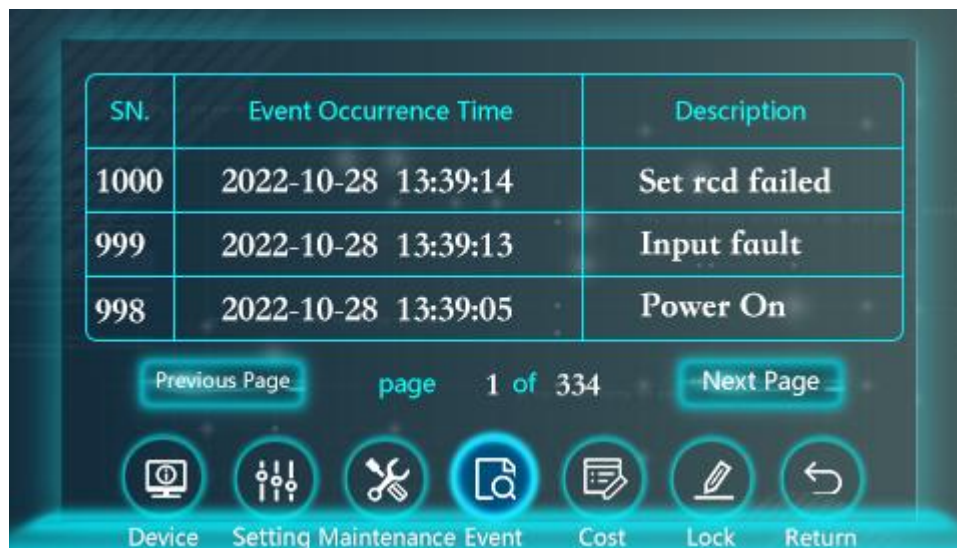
| SN. | Event Occurrence Time | Description |
|---|---|---|
| 1000 | 2022-10-28 13:39:14 | Set rcd failed |
| 999 | 2022-10-28 13:39:13 | Input fault |
| 998 | 2022-10-28 13:39:05 | Power On |

Previous Page page 1 of 334 Next Page

Device Setting Maintenance Event Cost Lock Return